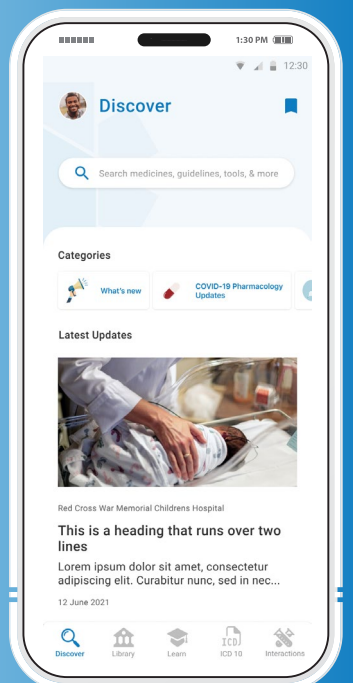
1:30 PM

12:30

Discover

Search medicines, guidelines, tools, & more

Categories

What's new

COVID-19 Pharmacology Updates

Latest Updates

Red Cross War Memorial Childrens Hospital

This is a heading that runs over two lines

Lorem ipsum dolor sit amet, consectetur adipiscing elit. Curabitur nunc, sed in nec...

12 June 2021

Discover

Library

Learn

ICD 10

ICD 10

Interactions